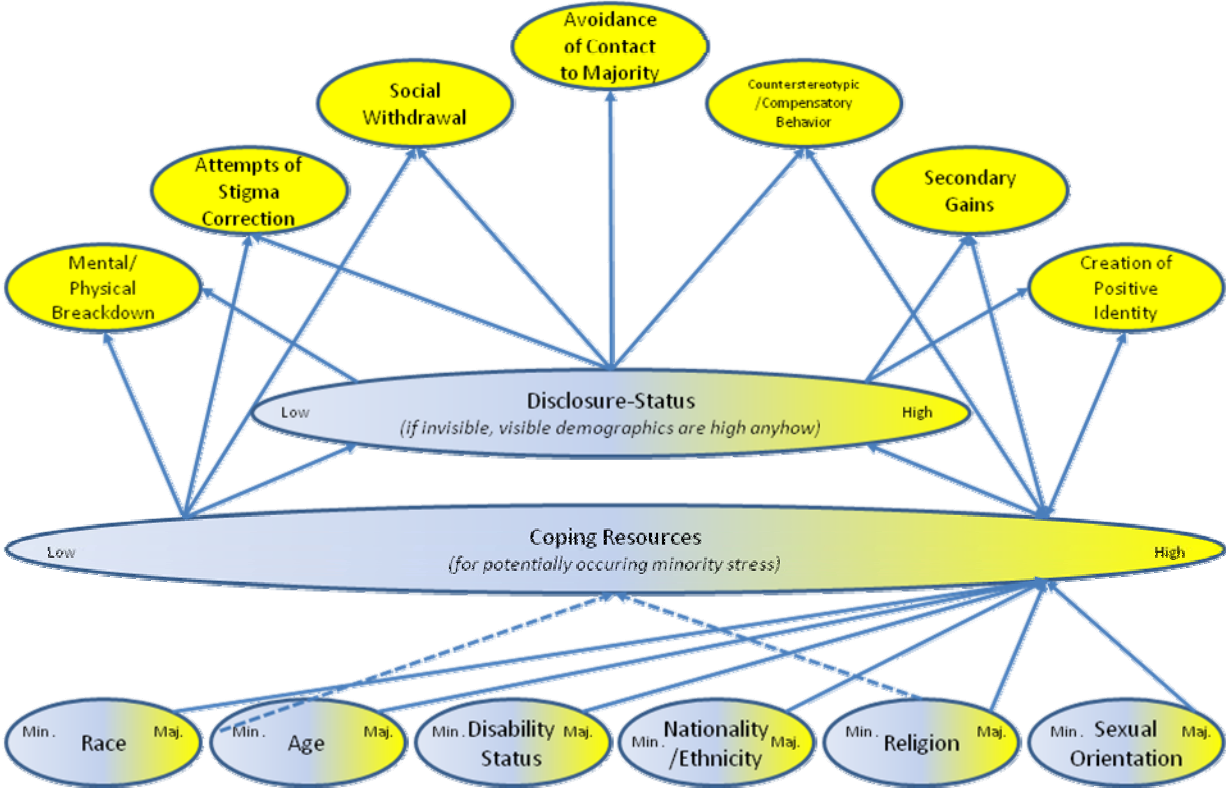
Avoidance of Contact to Majority

Social Withdrawal

Countersterotypic /Compensatory Behavior

Attempts of Stigma Correction

Secondary Gains

Mental/ Physical Breackdown

Creation of Positive Identity

Low

Disclosure-Status
(if invisible, visible demographics are high anyhow)

High

Low

Coping Resources
(for potentially occuring minority stress)

High

Min. Race Maj.

Min. Age Maj.

Min. Disability Status Maj.

Min. Nationality /Ethnicity Maj.

Min. Religion Maj.

Min. Sexual Orientation Maj.